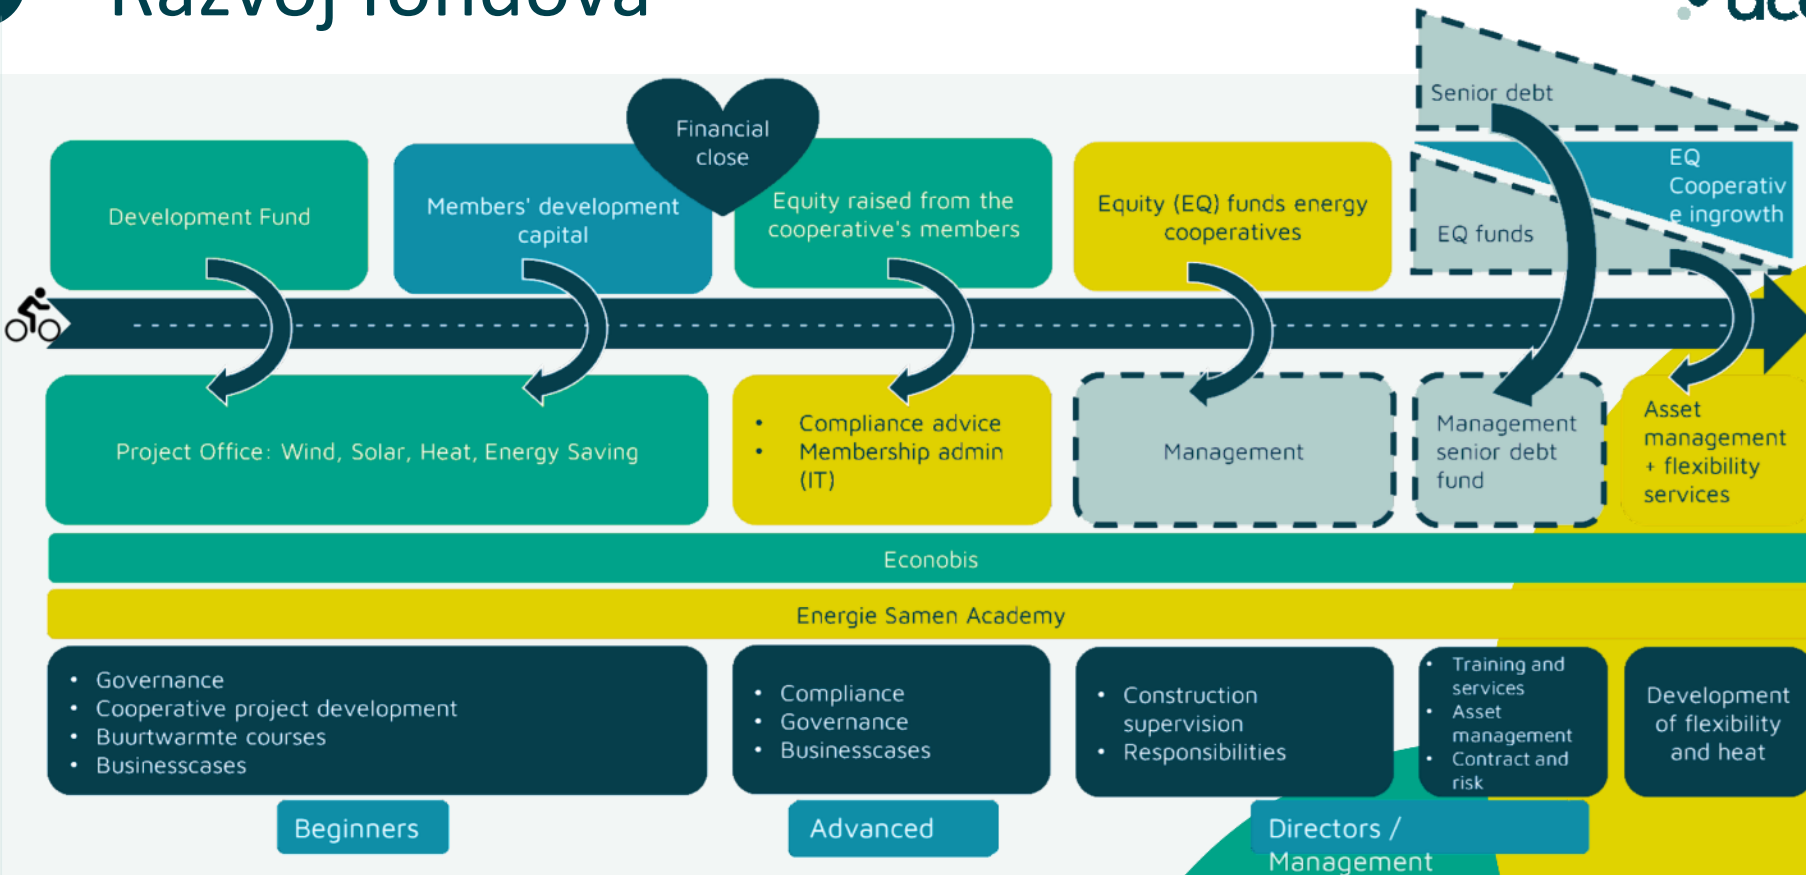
Razvoj fondova

Senior debt

EQ Cooperative ingrowth

EQ funds

Financial close

Development Fund

Members' development capital

Equity raised from the cooperative's members

Equity (EQ) funds energy cooperatives

Project Office: Wind, Solar, Heat, Energy Saving

- Compliance advice
- Membership admin (IT)

Management

Management senior debt fund

Asset management + flexibility services

Econobis

Energie Samen Academy

- Governance
- Cooperative project development
- Buurtwarmte courses
- Businesscases

- Compliance
- Governance
- Businesscases

- Construction supervision
- Responsibilities

- Training and services
- Asset management
- Contract and risk

Development of flexibility and heat

Beginners

Advanced

Directors / Management